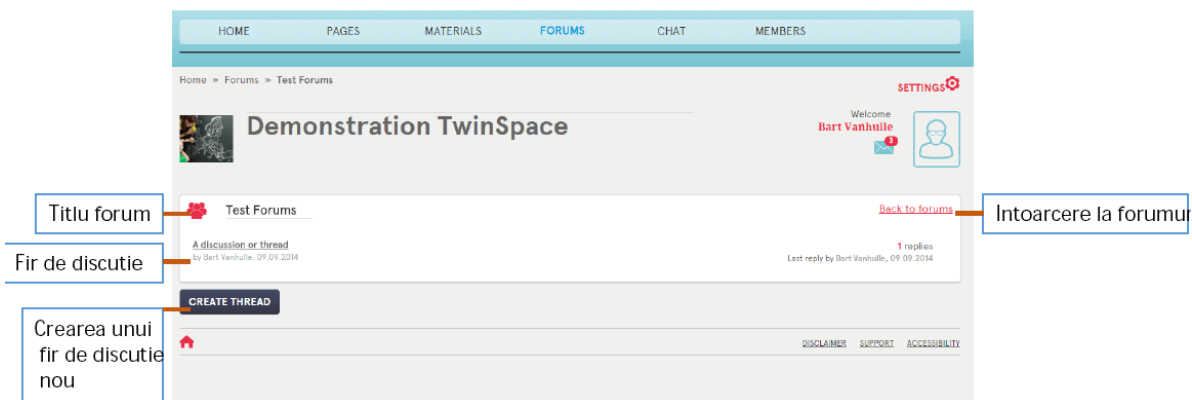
HOME PAGES MATERIALS FORUMS CHAT MEMBERS

Home » Forums » Test Forums

SETTINGS

Demonstration TwinSpace

Welcome
Bart Vanhulle
3

Titlu forum

Test Forums

Back to forums

Intoarcere la forumur

Fir de discutie

A discussion or thread
by Bart Vanhulle, 09.09.2014

1 replies
Last reply by Bart Vanhulle, 09.09.2014

CREATE THREAD

Crearea unui fir de discutie nou

DISCLAIMER SUPPORT ACCESSIBILITY